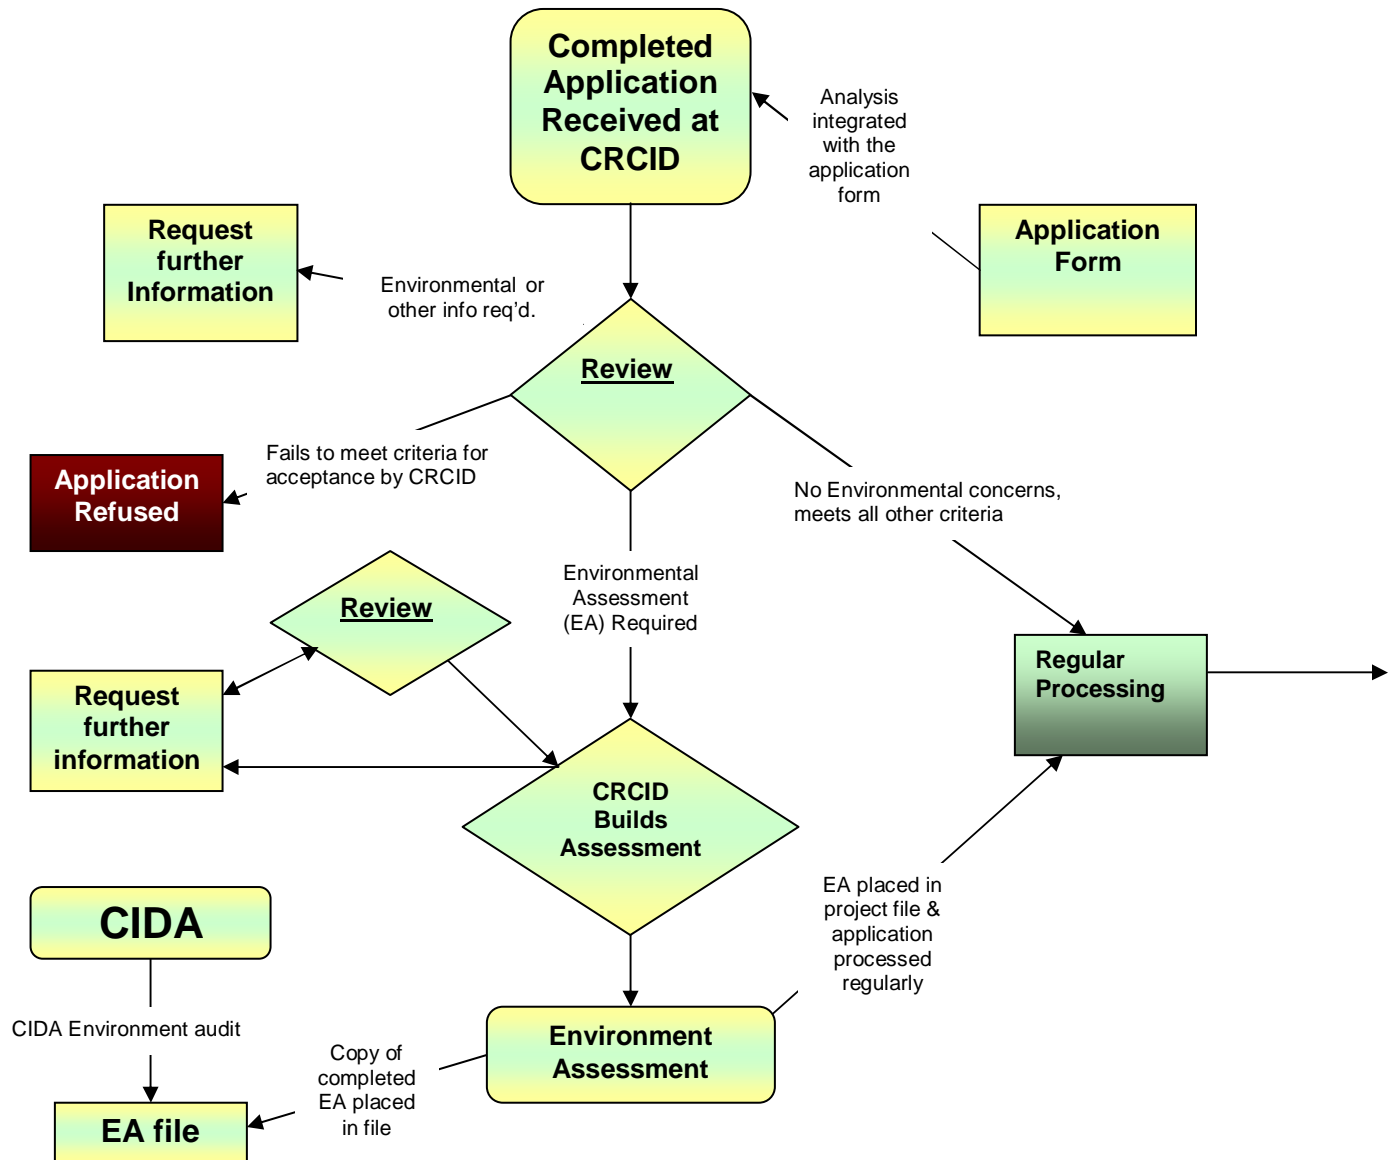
Completed Application Received at CRCID

Analysis integrated with the application form

Application Form

Request further Information

Environmental or other info req'd.

Review

Application Refused

Fails to meet criteria for acceptance by CRCID

No Environmental concerns, meets all other criteria

Environmental Assessment (EA) Required

Review

Regular Processing

Request further information

CRCID Builds Assessment

CIDA

EA placed in project file & application processed regularly

CIDA Environment audit

Copy of completed EA placed in file

Environment Assessment

EA file